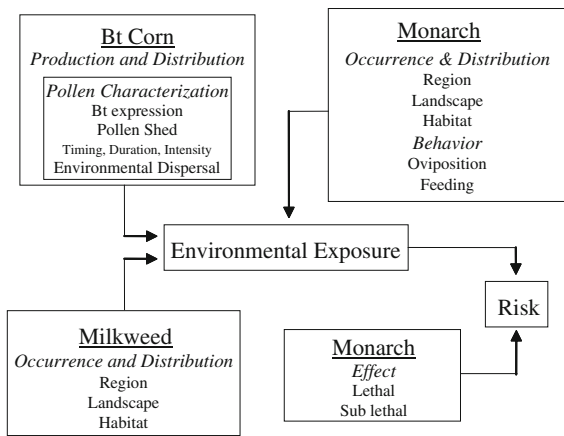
Bt Corn
Production and Distribution

Pollen Characterization
Bt expression
Pollen Shed
Timing, Duration, Intensity
Environmental Dispersal

Monarch
Occurrence & Distribution
Region
Landscape
Habitat
Behavior
Oviposition
Feeding

Environmental Exposure

Risk

Milkweed
Occurrence and Distribution
Region
Landscape
Habitat

Monarch
Effect
Lethal
Sub lethal